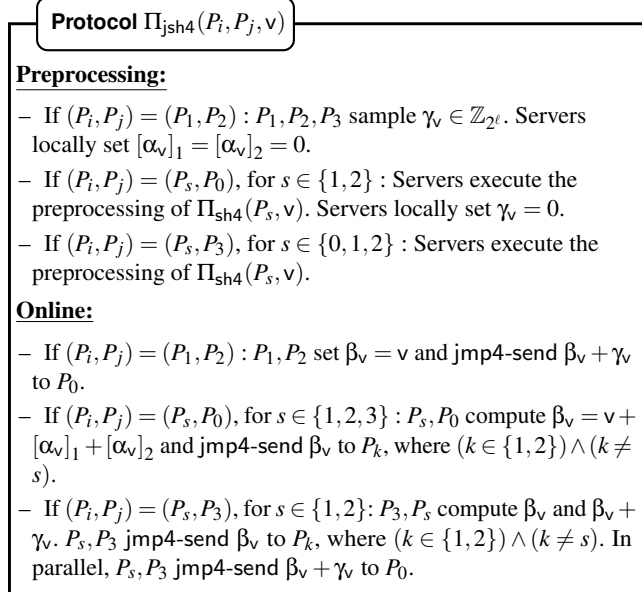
**Protocol** $\Pi_{\mathsf{jsh4}}(P_i, P_j, \mathsf{v})$

**Preprocessing:**

– If $(P_i, P_j) = (P_1, P_2) : P_1, P_2, P_3$ sample $\gamma_{\mathsf{v}} \in \mathbb{Z}_{2^\ell}$. Servers locally set $[\alpha_{\mathsf{v}}]_1 = [\alpha_{\mathsf{v}}]_2 = 0$.

– If $(P_i, P_j) = (P_s, P_0)$, for $s \in \{1,2\}$ : Servers execute the preprocessing of $\Pi_{\mathsf{sh4}}(P_s, \mathsf{v})$. Servers locally set $\gamma_{\mathsf{v}} = 0$.

– If $(P_i, P_j) = (P_s, P_3)$, for $s \in \{0,1,2\}$ : Servers execute the preprocessing of $\Pi_{\mathsf{sh4}}(P_s, \mathsf{v})$.

**Online:**

– If $(P_i, P_j) = (P_1, P_2) : P_1, P_2$ set $\beta_{\mathsf{v}} = \mathsf{v}$ and jmp4-send $\beta_{\mathsf{v}} + \gamma_{\mathsf{v}}$ to $P_0$.

– If $(P_i, P_j) = (P_s, P_0)$, for $s \in \{1,2,3\}$ : $P_s, P_0$ compute $\beta_{\mathsf{v}} = \mathsf{v} + [\alpha_{\mathsf{v}}]_1 + [\alpha_{\mathsf{v}}]_2$ and jmp4-send $\beta_{\mathsf{v}}$ to $P_k$, where $(k \in \{1,2\}) \wedge (k \neq s)$.

– If $(P_i, P_j) = (P_s, P_3)$, for $s \in \{1,2\}$: $P_3, P_s$ compute $\beta_{\mathsf{v}}$ and $\beta_{\mathsf{v}} + \gamma_{\mathsf{v}}$. $P_s, P_3$ jmp4-send $\beta_{\mathsf{v}}$ to $P_k$, where $(k \in \{1,2\}) \wedge (k \neq s)$. In parallel, $P_s, P_3$ jmp4-send $\beta_{\mathsf{v}} + \gamma_{\mathsf{v}}$ to $P_0$.